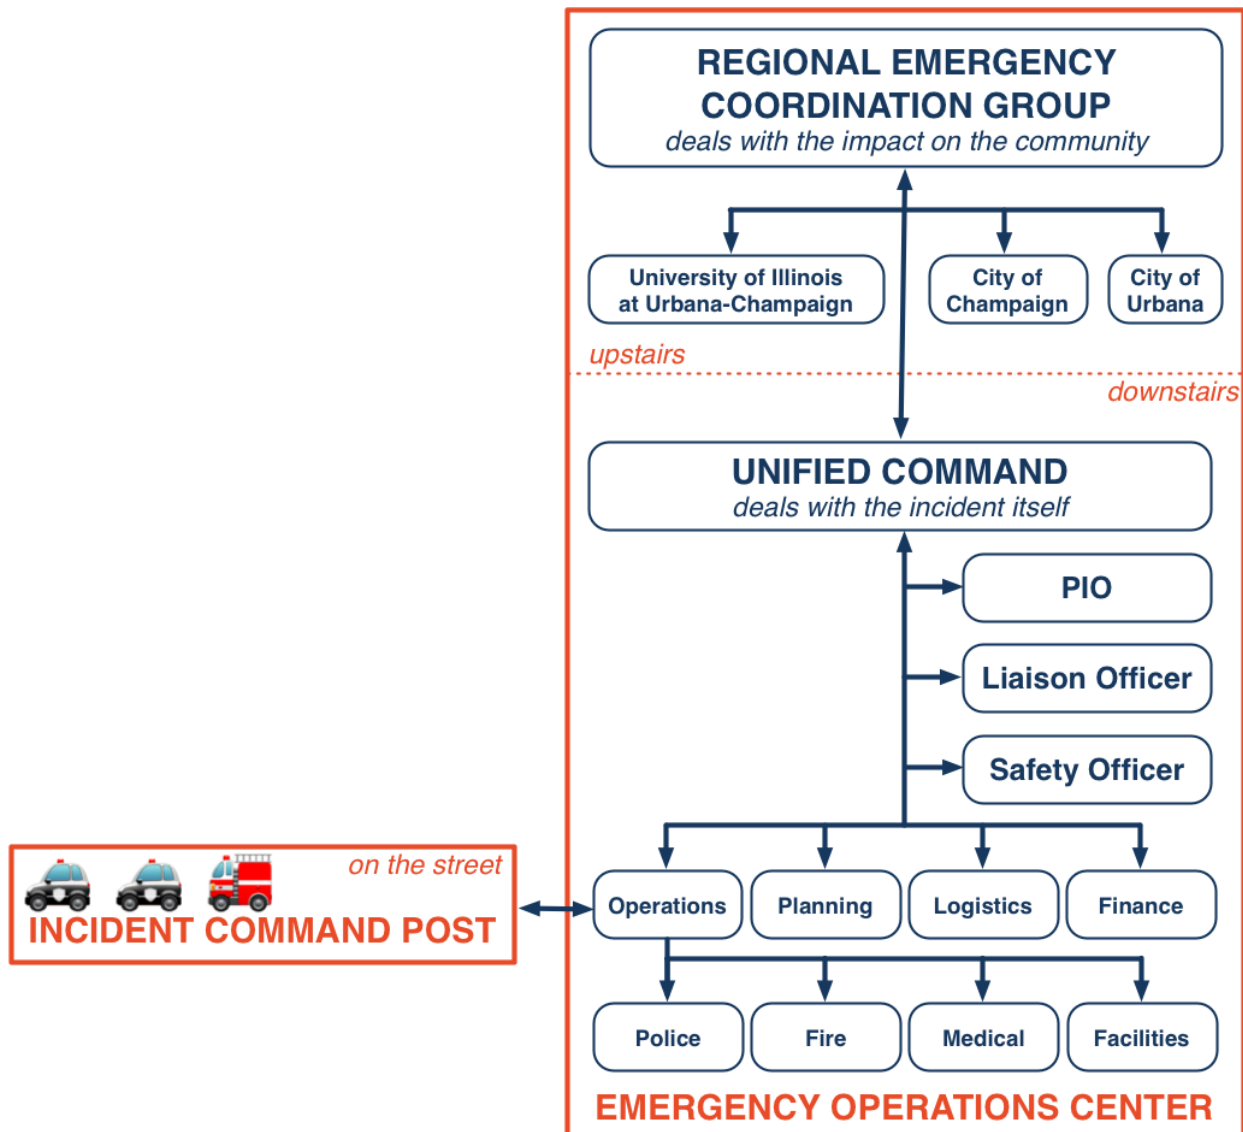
REGIONAL EMERGENCY COORDINATION GROUP
deals with the impact on the community

University of Illinois at Urbana-Champaign

City of Champaign

City of Urbana

upstairs

downstairs

UNIFIED COMMAND
deals with the incident itself

PIO

Liaison Officer

Safety Officer

on the street
INCIDENT COMMAND POST

Operations

Planning

Logistics

Finance

Police

Fire

Medical

Facilities

EMERGENCY OPERATIONS CENTER